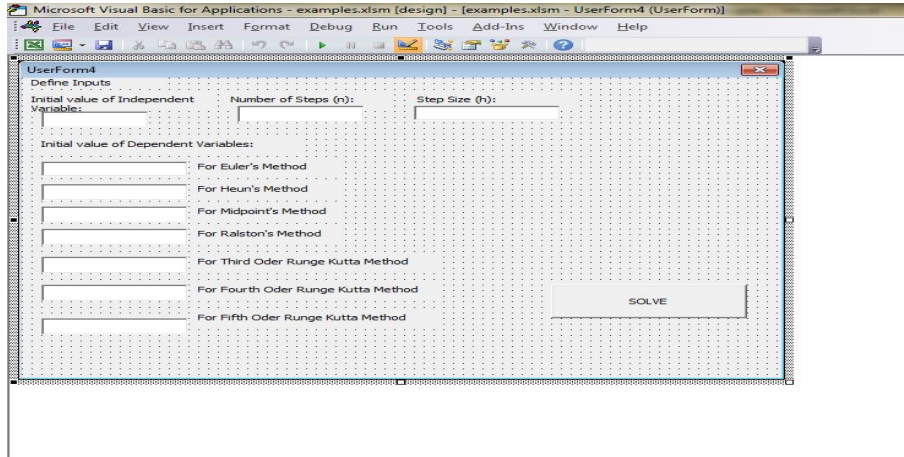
Microsoft Visual Basic for Applications - examples.xlsm [design] - [examples.xlsm - UserForm4 (UserForm)]

File Edit View Insert Format Debug Run Tools Add-Ins Window Help

UserForm4

Define Inputs

Initial value of Independent Variable:

Number of Steps (n):

Step Size (h):

Initial value of Dependent Variables:

For Euler's Method

For Heun's Method

For Midpoint's Method

For Ralston's Method

For Third Oder Runge Kutta Method

For Fourth Oder Runge Kutta Method

SOLVE

For Fifth Oder Runge Kutta Method